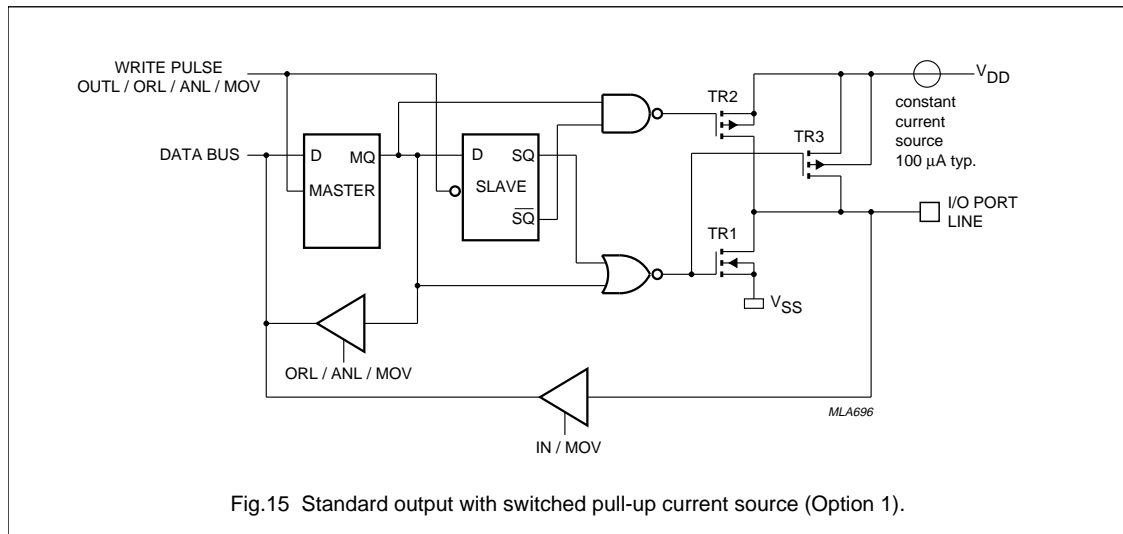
WRITE PULSE
OUTL / ORL / ANL / MOV

DATA BUS

D MQ
MASTER

D SQ
SLAVE
$\overline{SQ}$

TR2

TR3

TR1

$V_{DD}$

constant current source 100 µA typ.

I/O PORT LINE

$V_{SS}$

ORL / ANL / MOV

IN / MOV

MLA696

Fig.15 Standard output with switched pull-up current source (Option 1).